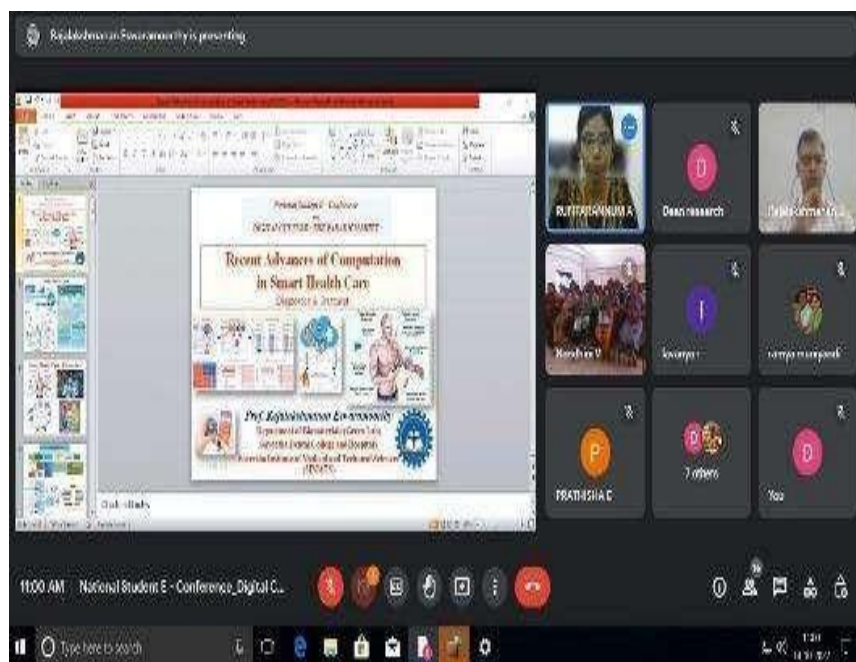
Rajalakshmi Ramamoorthy is presenting

National Student E - Conference

Recent Advances of Computation in Smart Health Care

Diagnosis & Treatment

Prof. Rajalakshmi Ramamoorthy

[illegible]

Click to add notes

RUTHRASANNUM A

Dean research

Rajalakshmi R

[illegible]

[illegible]

ramya murugesh

PRATHISHA C

7 others

You

11:00 AM National Student E - Conference_Digital C...

Type here to search